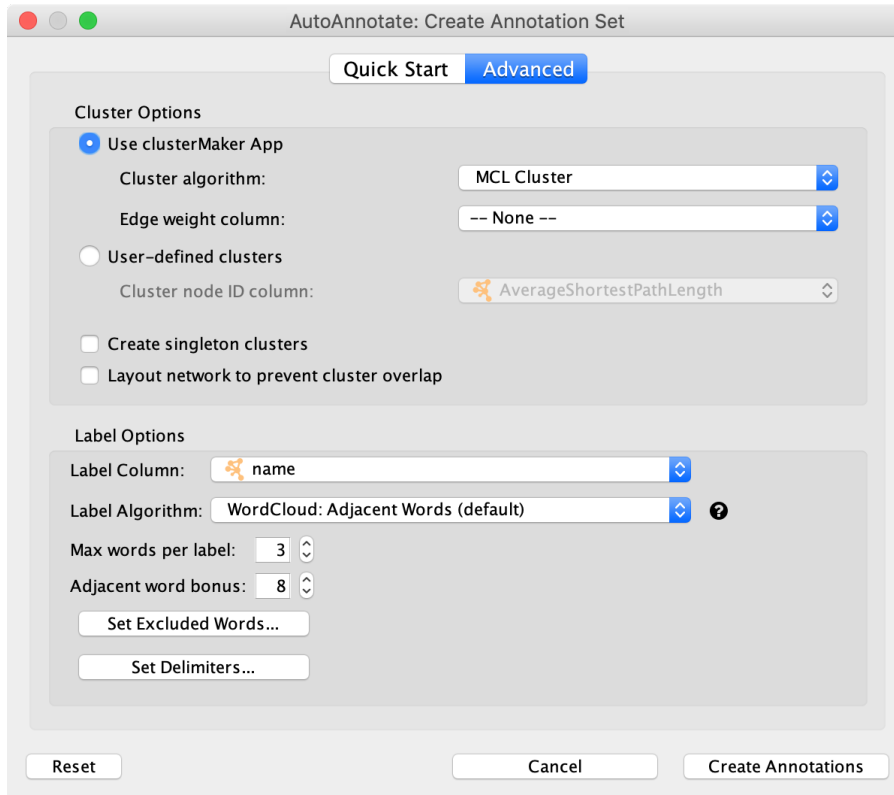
AutoAnnotate: Create Annotation Set

Quick Start Advanced

Cluster Options

Use clusterMaker App

Cluster algorithm: MCL Cluster

Edge weight column: -- None --

User-defined clusters

Cluster node ID column: AverageShortestPathLength

Create singleton clusters

Layout network to prevent cluster overlap

Label Options

Label Column: name

Label Algorithm: WordCloud: Adjacent Words (default)

Max words per label: 3

Adjacent word bonus: 8

Set Excluded Words...

Set Delimiters...

Reset

Cancel

Create Annotations